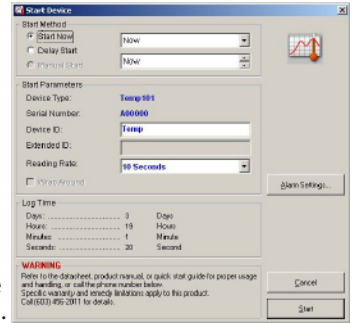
Start Device

Start Method
Start Now
Now
Delay Start
Now
Manual Start
Now

Start Parameters
Device Type: Temp101
Serial Number: A00000
Device ID: Temp
Extended ID:
Reading Rate: 10 Seconds
Wrap Around

Alarm Settings...

Log Time
Days: 3 Days
Hours: 19 Hours
Minutes: 1 Minute
Seconds: 20 Second

WARNING
Refer to the datasheet, product manual, or quick start guide for proper usage and handling, or call the phone number below.
Specific warranty and remedy limitations apply to this product.
Call (603) 456-2011 for details.

Cancel
Start